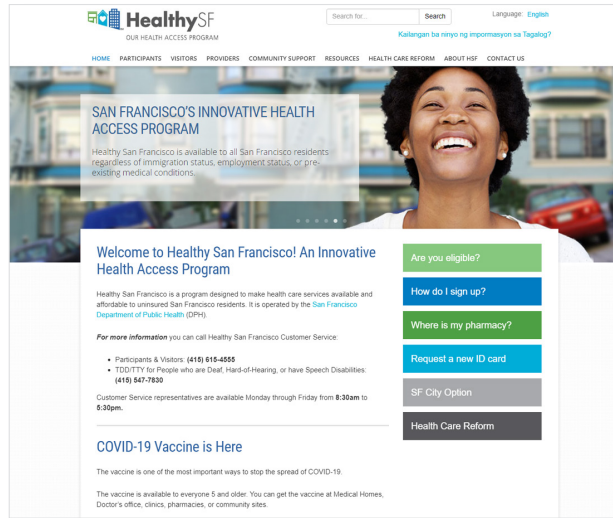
HealthySF
OUR HEALTH ACCESS PROGRAM

Search for... Search

Language: English

Kailangan ba ninyo ng impormasyon sa Tagalog?

HOME PARTICIPANTS VISITORS PROVIDERS COMMUNITY SUPPORT RESOURCES HEALTH CARE REFORM ABOUT HSF CONTACT US

SAN FRANCISCO'S INNOVATIVE HEALTH ACCESS PROGRAM

Healthy San Francisco is available to all San Francisco residents regardless of immigration status, employment status, or pre-existing medical conditions.

Welcome to Healthy San Francisco! An Innovative Health Access Program

Healthy San Francisco is a program designed to make health care services available and affordable to uninsured San Francisco residents. It is operated by the San Francisco Department of Public Health (DPH).

For more information you can call Healthy San Francisco Customer Service:

- Participants & Visitors: (415) 615-4555
- TDD/TTY for People who are Deaf, Hard-of-Hearing, or have Speech Disabilities: (415) 547-7830

Customer Service representatives are available Monday through Friday from 8:30am to 5:30pm.

COVID-19 Vaccine is Here

The vaccine is one of the most important ways to stop the spread of COVID-19.

The vaccine is available to everyone 5 and older. You can get the vaccine at Medical Homes, Doctor's office, clinics, pharmacies, or community sites.

Are you eligible?

How do I sign up?

Where is my pharmacy?

Request a new ID card

SF City Option

Health Care Reform